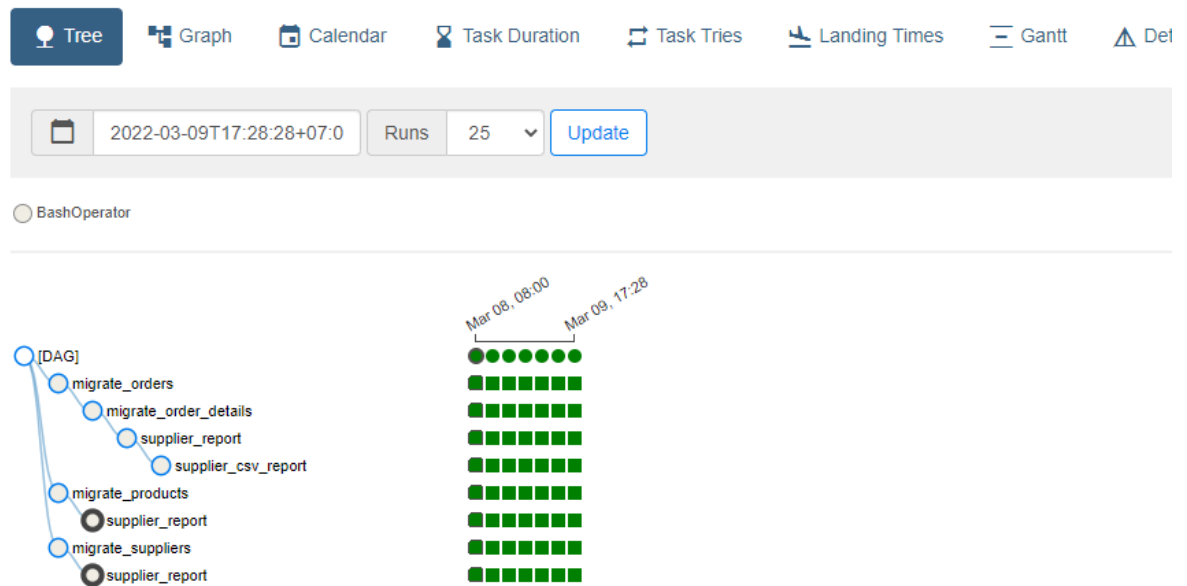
Tree Graph Calendar Task Duration Task Tries Landing Times Gantt Det

2022-03-09T17:28:28+07:0 Runs 25 Update

BashOperator

Mar 08, 08:00
Mar 09, 17:28

[DAG]
migrate_orders
migrate_order_details
supplier_report
supplier_csv_report
migrate_products
supplier_report
migrate_suppliers
supplier_report